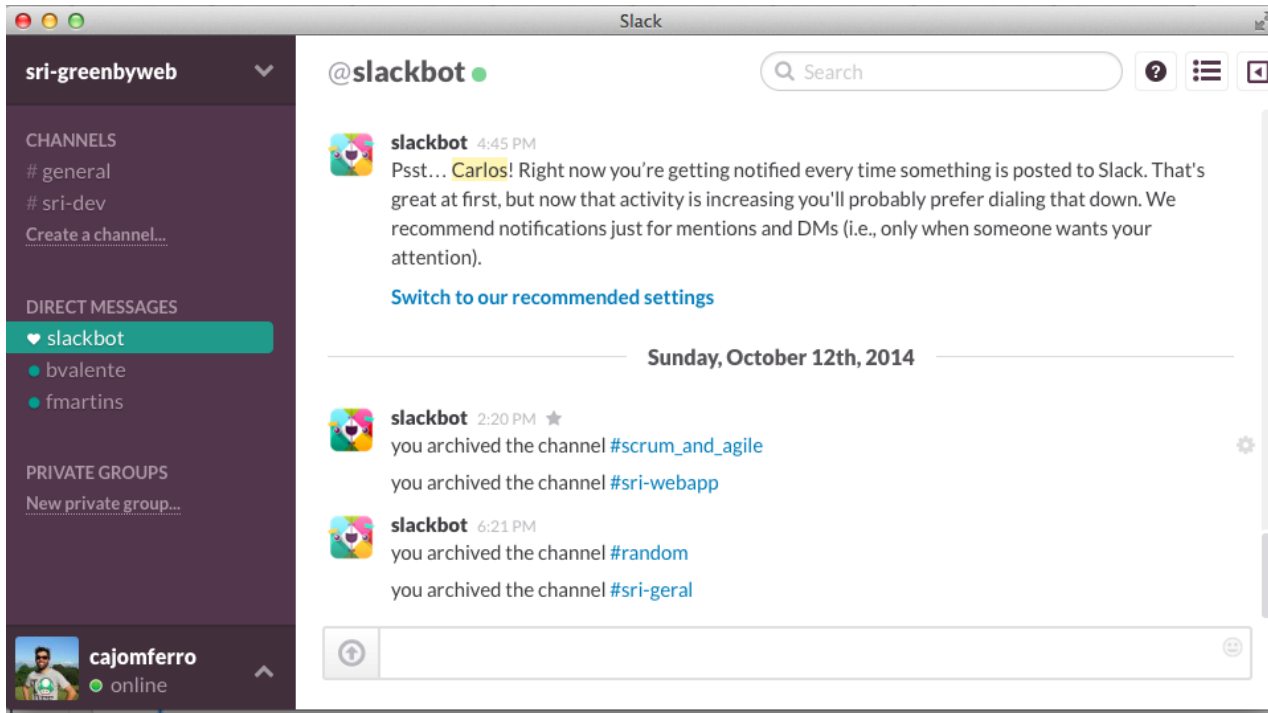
Slack

sri-greenbyweb

CHANNELS
# general
# sri-dev
Create a channel...

DIRECT MESSAGES
♥ slackbot
bvalente
fmartins

PRIVATE GROUPS
New private group...

cajomferro
online

@slackbot

Search

slackbot 4:45 PM
Psst… Carlos! Right now you're getting notified every time something is posted to Slack. That's great at first, but now that activity is increasing you'll probably prefer dialing that down. We recommend notifications just for mentions and DMs (i.e., only when someone wants your attention).

Switch to our recommended settings

Sunday, October 12th, 2014

slackbot 2:20 PM
you archived the channel #scrum_and_agile
you archived the channel #sri-webapp

slackbot 6:21 PM
you archived the channel #random
you archived the channel #sri-geral